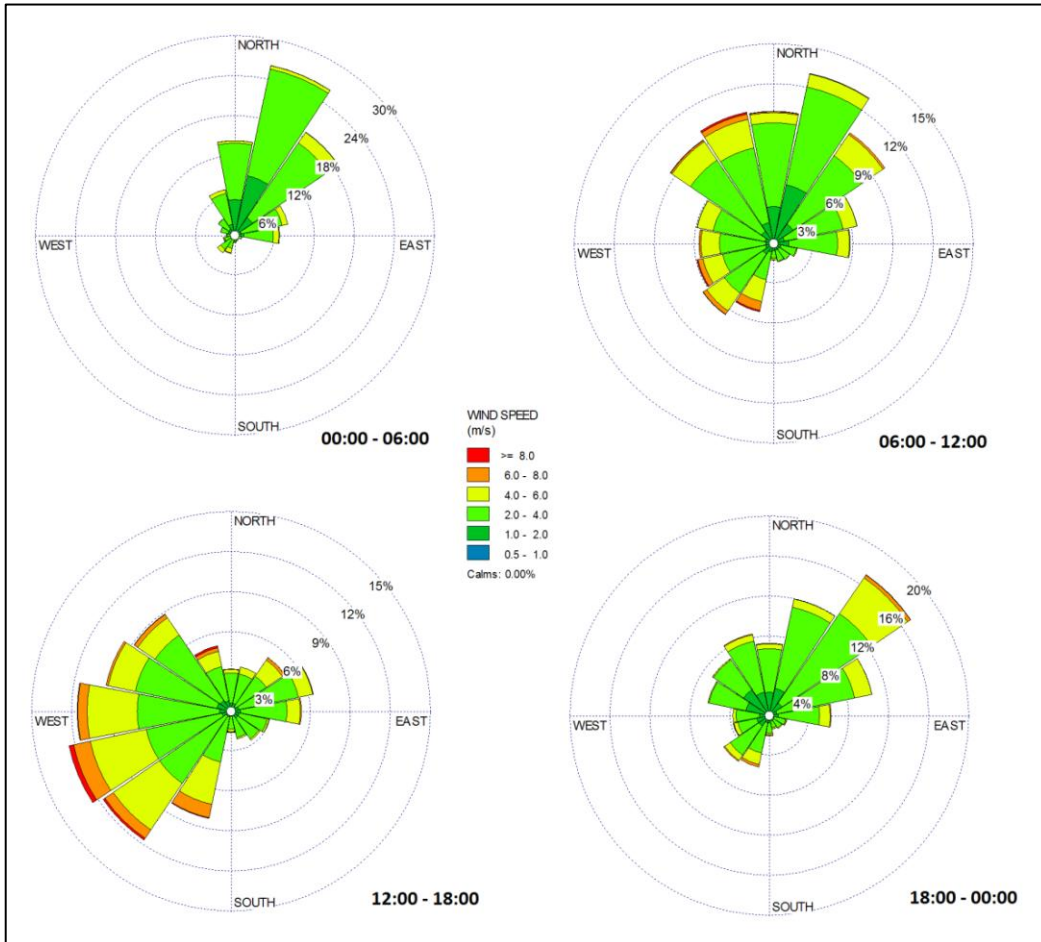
NORTH
30%
24%
18%
12%
6%
WEST
EAST
SOUTH
00:00 - 06:00

NORTH
15%
12%
9%
6%
3%
WEST
EAST
SOUTH
06:00 - 12:00

WIND SPEED
(m/s)
>= 8.0
6.0 - 8.0
4.0 - 6.0
2.0 - 4.0
1.0 - 2.0
0.5 - 1.0
Calms: 0.00%

NORTH
15%
12%
9%
6%
3%
WEST
EAST
SOUTH
12:00 - 18:00

NORTH
20%
16%
12%
8%
4%
WEST
EAST
SOUTH
18:00 - 00:00